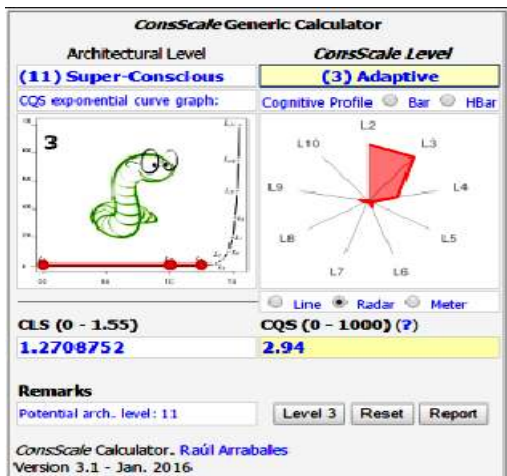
ConsScale Generic Calculator

Architectural Level

ConsScale Level

(11) Super-Conscious

(3) Adaptive

CQS exponential curve graph:

Cognitive Profile Bar HBar

3

L2
L10
L3
L9
L4
L8
L5
L7
L6

Line Radar Meter

CLS (0 - 1.55)

CQS (0 - 1000) (?)

1.2708752

2.94

Remarks

Potential arch. level: 11

Level 3 Reset Report

ConsScale Calculator. Raúl Arrabales
Version 3.1 - Jan. 2016